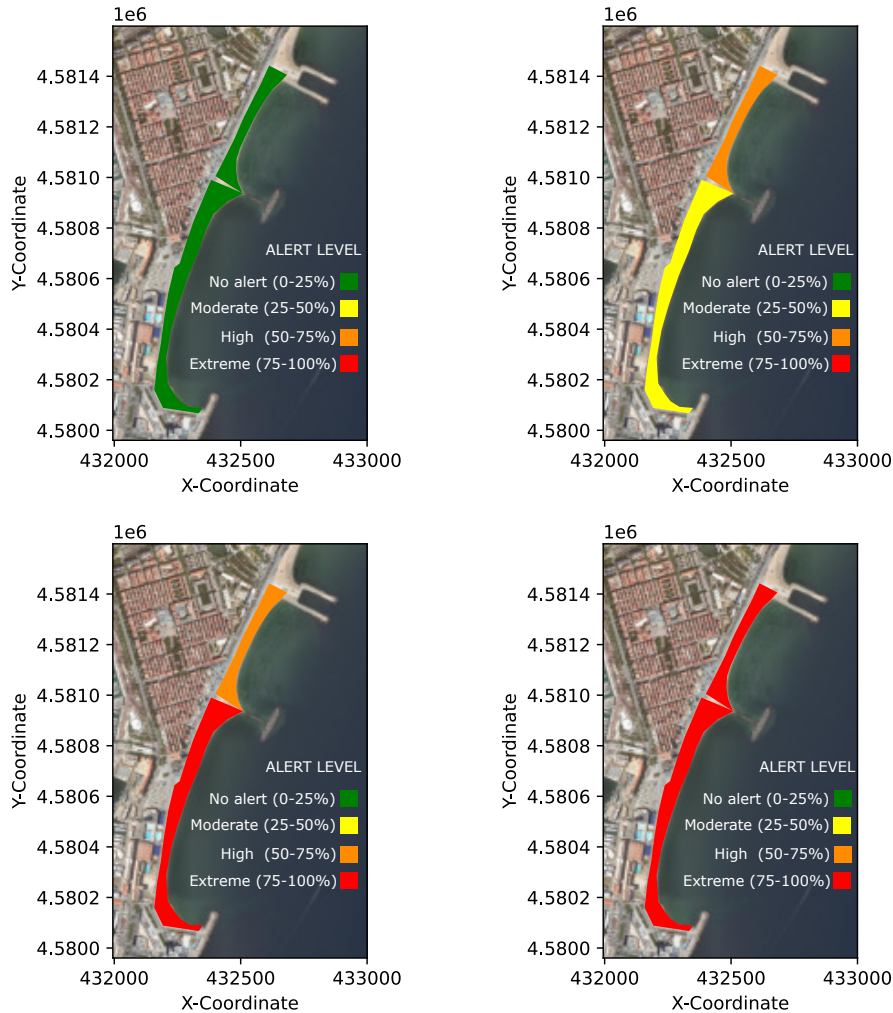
1e6

4.5814
4.5812
4.5810
4.5808
4.5806
4.5804
4.5802
4.5800

Y-Coordinate

ALERT LEVEL
No alert (0-25%)
Moderate (25-50%)
High (50-75%)
Extreme (75-100%)

432000 432500 433000
X-Coordinate

1e6

4.5814
4.5812
4.5810
4.5808
4.5806
4.5804
4.5802
4.5800

Y-Coordinate

ALERT LEVEL
No alert (0-25%)
Moderate (25-50%)
High (50-75%)
Extreme (75-100%)

432000 432500 433000
X-Coordinate

1e6

4.5814
4.5812
4.5810
4.5808
4.5806
4.5804
4.5802
4.5800

Y-Coordinate

ALERT LEVEL
No alert (0-25%)
Moderate (25-50%)
High (50-75%)
Extreme (75-100%)

432000 432500 433000
X-Coordinate

1e6

4.5814
4.5812
4.5810
4.5808
4.5806
4.5804
4.5802
4.5800

Y-Coordinate

ALERT LEVEL
No alert (0-25%)
Moderate (25-50%)
High (50-75%)
Extreme (75-100%)

432000 432500 433000
X-Coordinate